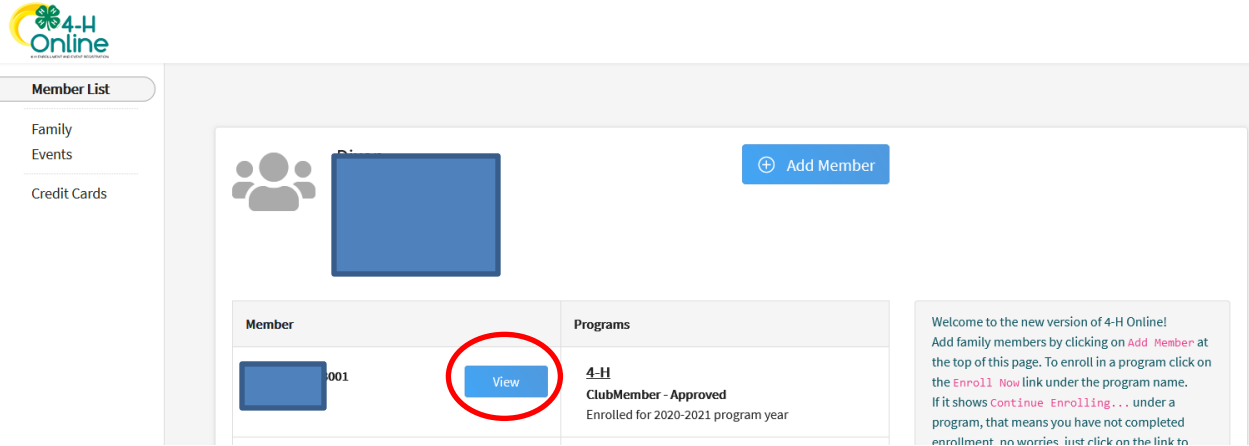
4-H Online

Member List

Family

Events

Credit Cards

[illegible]

Add Member

| Member | Programs |
|---|---|
| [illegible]001 View | 4-H ClubMember - Approved Enrolled for 2020-2021 program year |

Welcome to the new version of 4-H Online! Add family members by clicking on Add Member at the top of this page. To enroll in a program click on the Enroll Now link under the program name. If it shows Continue Enrolling... under a program, that means you have not completed enrollment, no worries, just click on the link to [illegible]